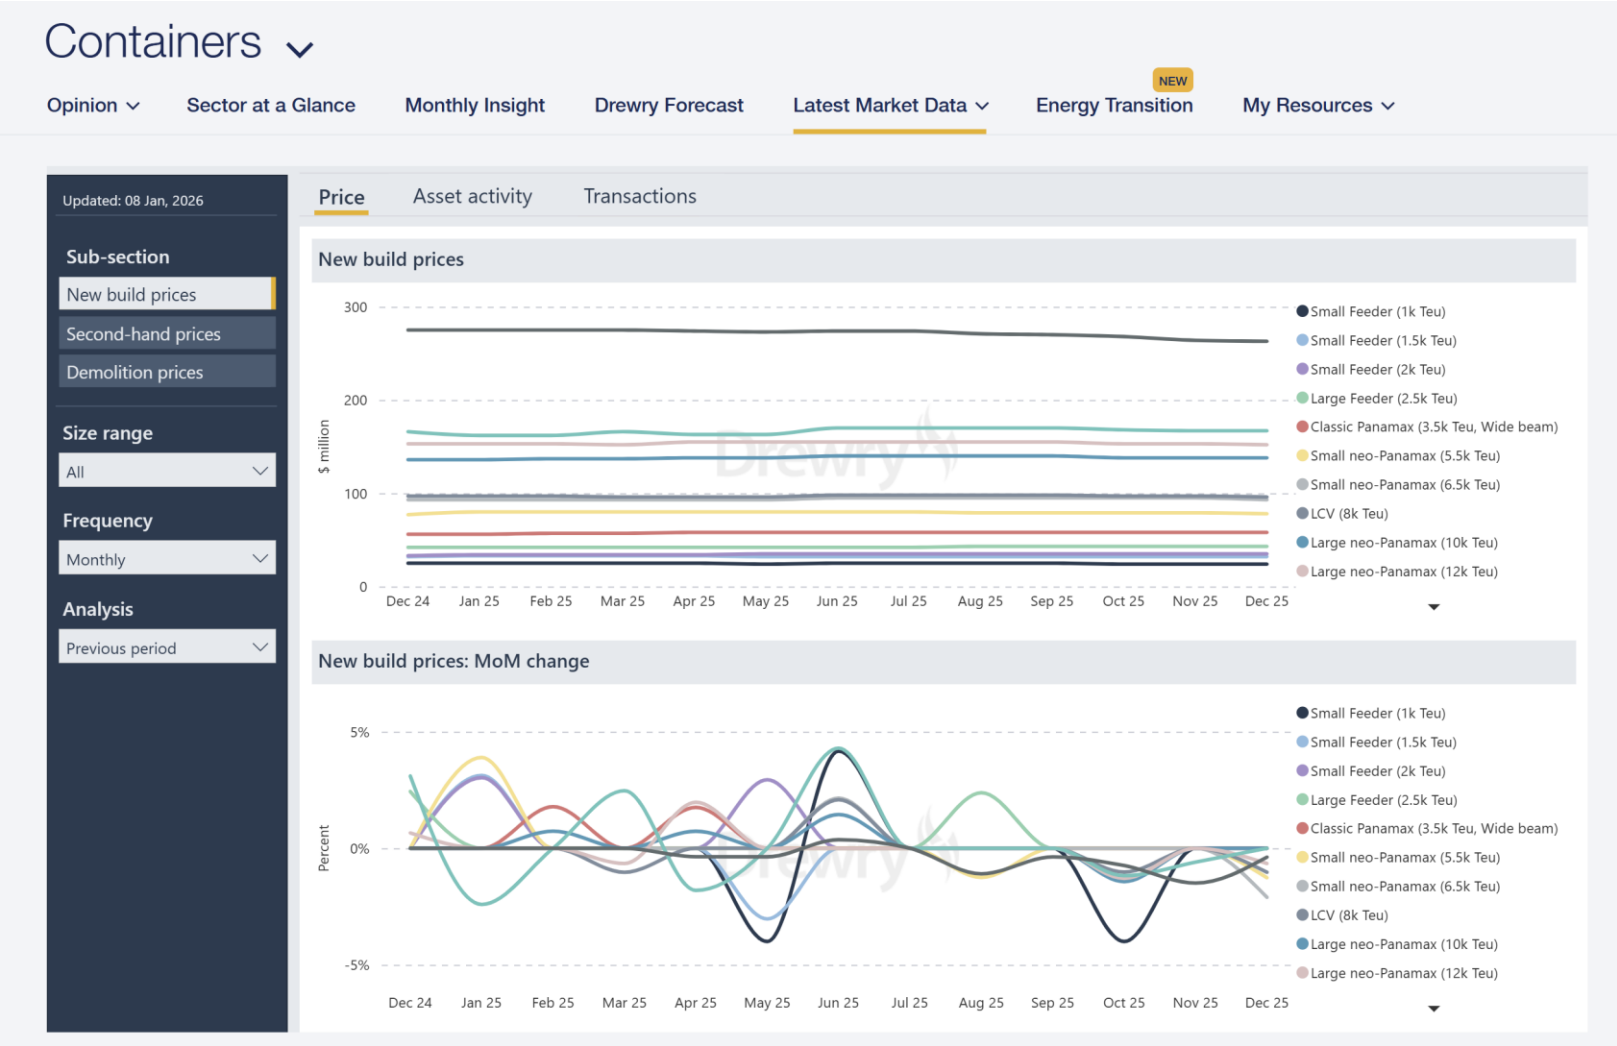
Containers

Opinion | Sector at a Glance | Monthly Insight | Drewry Forecast | Latest Market Data | NEW Energy Transition | My Resources

Updated: 08 Jan, 2026

Sub-section
New build prices
Second-hand prices
Demolition prices

Size range
All

Frequency
Monthly

Analysis
Previous period

Price | Asset activity | Transactions

New build prices

300
200
100
0
$ million

Dec 24 Jan 25 Feb 25 Mar 25 Apr 25 May 25 Jun 25 Jul 25 Aug 25 Sep 25 Oct 25 Nov 25 Dec 25

Small Feeder (1k Teu)
Small Feeder (1.5k Teu)
Small Feeder (2k Teu)
Large Feeder (2.5k Teu)
Classic Panamax (3.5k Teu, Wide beam)
Small neo-Panamax (5.5k Teu)
Small neo-Panamax (6.5k Teu)
LCV (8k Teu)
Large neo-Panamax (10k Teu)
Large neo-Panamax (12k Teu)

Drewry

New build prices: MoM change

5%
0%
-5%
Percent

Dec 24 Jan 25 Feb 25 Mar 25 Apr 25 May 25 Jun 25 Jul 25 Aug 25 Sep 25 Oct 25 Nov 25 Dec 25

Small Feeder (1k Teu)
Small Feeder (1.5k Teu)
Small Feeder (2k Teu)
Large Feeder (2.5k Teu)
Classic Panamax (3.5k Teu, Wide beam)
Small neo-Panamax (5.5k Teu)
Small neo-Panamax (6.5k Teu)
LCV (8k Teu)
Large neo-Panamax (10k Teu)
Large neo-Panamax (12k Teu)

Drewry